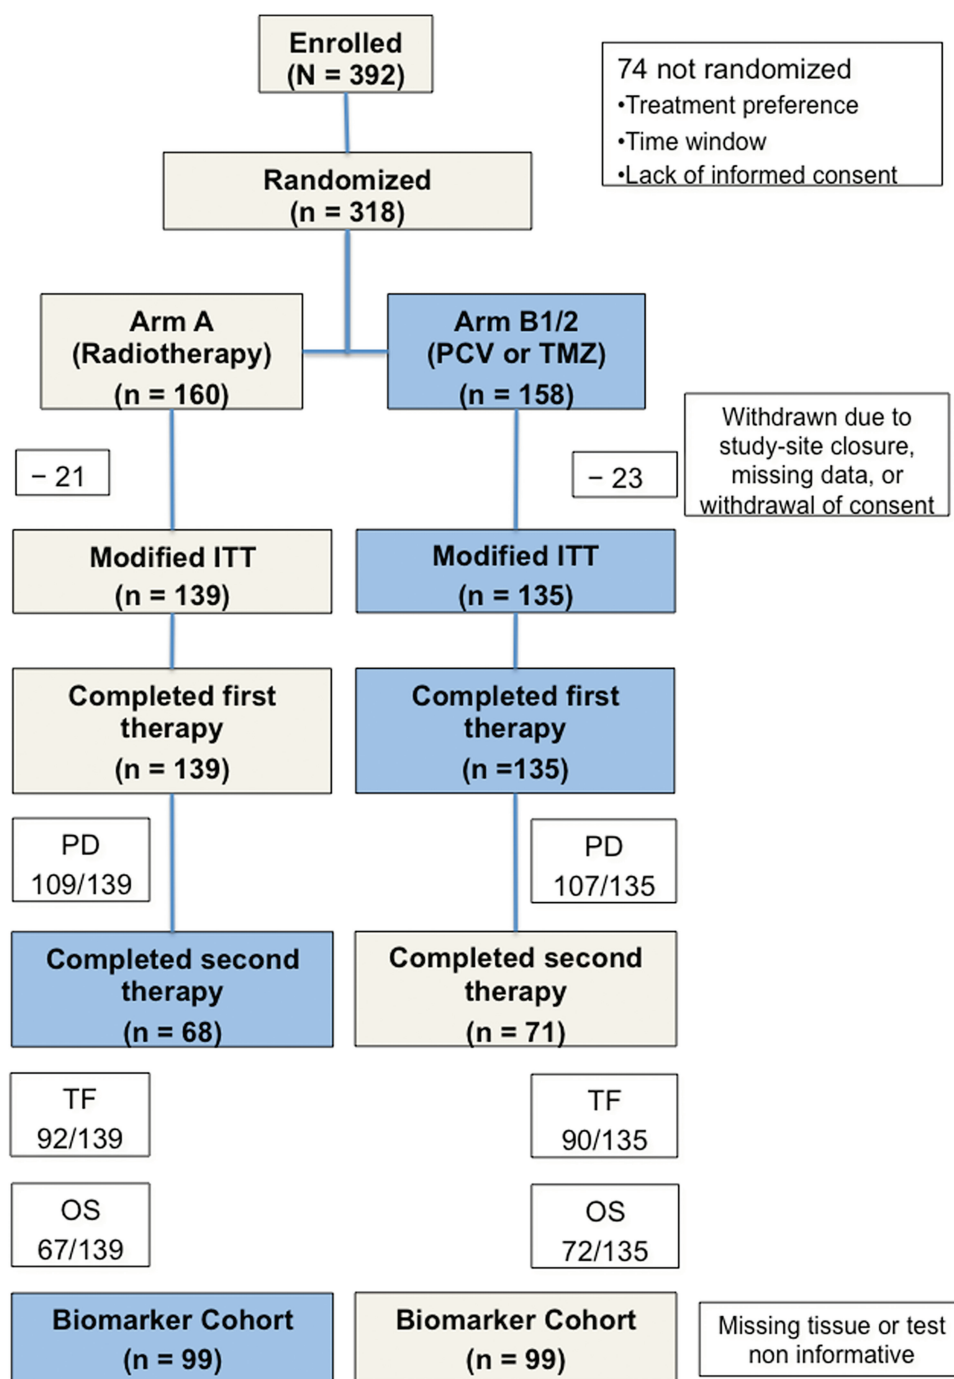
Enrolled
(N = 392)

74 not randomized
•Treatment preference
•Time window
•Lack of informed consent

Randomized
(n = 318)

Arm A
(Radiotherapy)
(n = 160)

Arm B1/2
(PCV or TMZ)
(n = 158)

− 21

− 23

Withdrawn due to study-site closure, missing data, or withdrawal of consent

Modified ITT
(n = 139)

Modified ITT
(n = 135)

Completed first therapy
(n = 139)

Completed first therapy
(n =135)

PD
109/139

PD
107/135

Completed second therapy
(n = 68)

Completed second therapy
(n = 71)

TF
92/139

TF
90/135

OS
67/139

OS
72/135

Biomarker Cohort
(n = 99)

Biomarker Cohort
(n = 99)

Missing tissue or test non informative